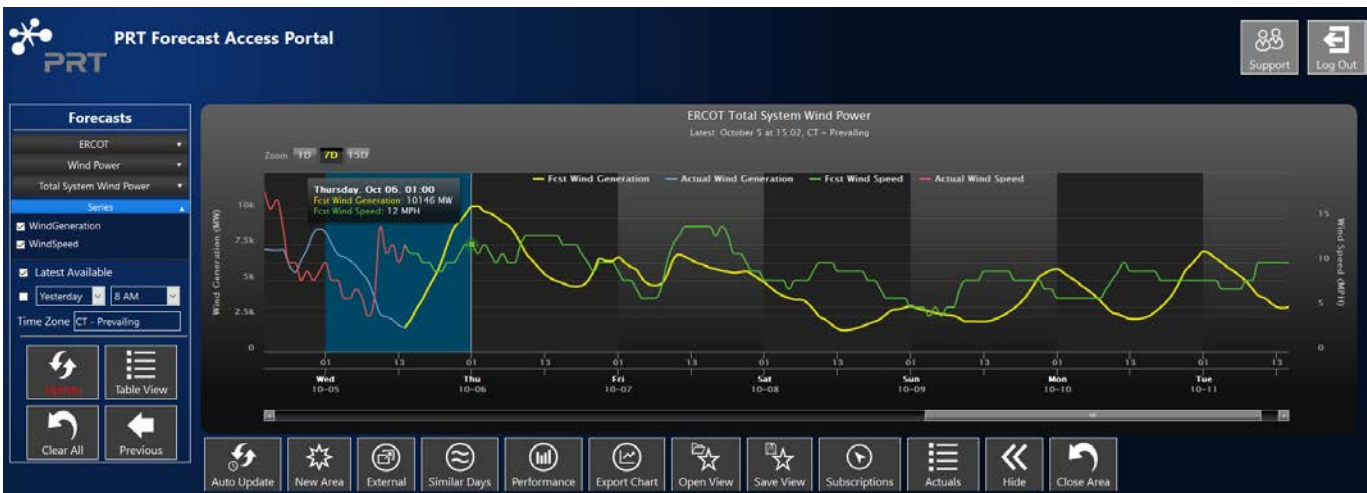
PRT

PRT Forecast Access Portal

Support
Log Out

Forecasts
ERCOT
Wind Power
Total System Wind Power
Series
WindGeneration
WindSpeed
Latest Available
Yesterday
8 AM
Time Zone CT - Prevailing

Update
Table View
Clear All
Previous

ERCOT Total System Wind Power
Latest: October 5 at 15:02, CT - Prevailing

Zoom 1D 7D 15D

Thursday, Oct 06, 01:00
Fcst Wind Generation: 10146 MW
Fcst Wind Speed: 12 MPH

Fcst Wind Generation
Actual Wind Generation
Fcst Wind Speed
Actual Wind Speed

Wind Generation (MW)
10k
7.5k
5k
2.5k
0

Wind Speed (MPH)
15
10
5
0

01 13 01 13 01 13 01 13 01 13 01 13 01 13
Wed 10-05
Thu 10-06
Fri 10-07
Sat 10-08
Sun 10-09
Mon 10-10
Tue 10-11

Auto Update
New Area
External
Similar Days
Performance
Export Chart
Open View
Save View
Subscriptions
Actuals
Hide
Close Area